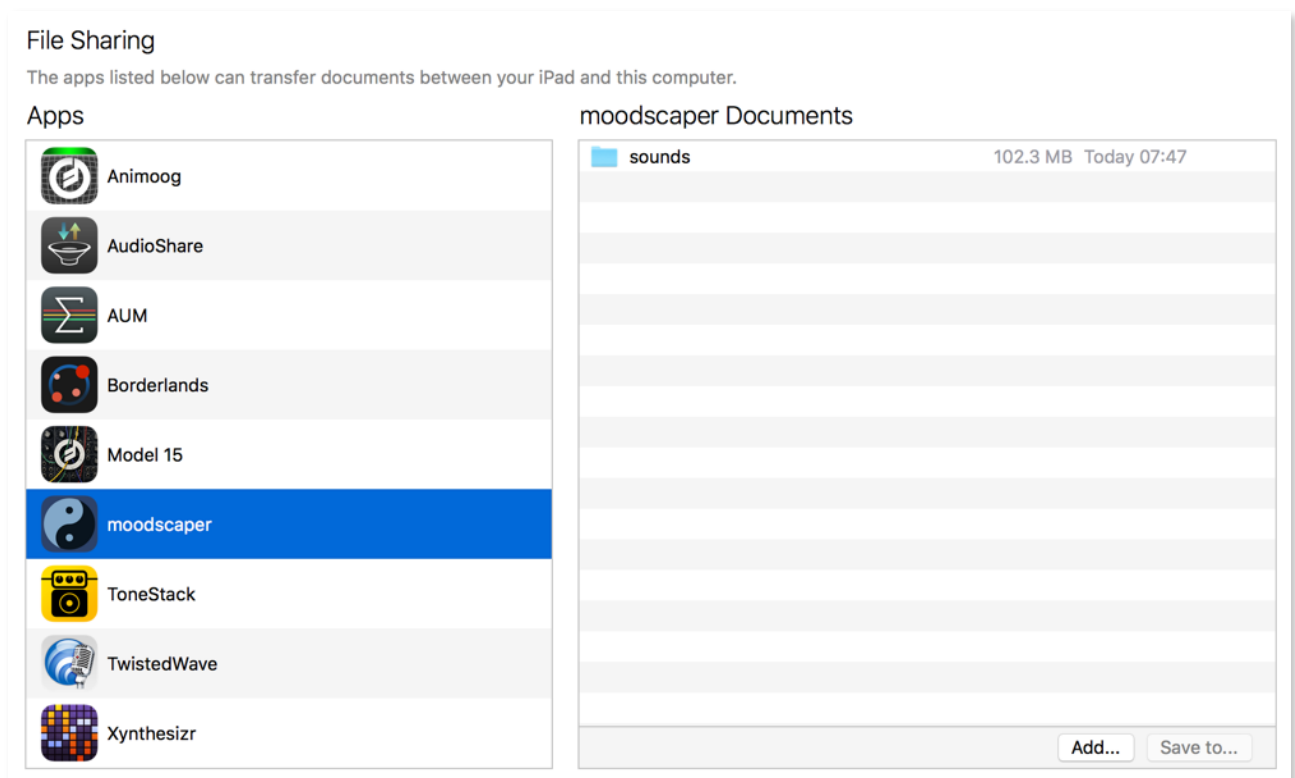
File Sharing

The apps listed below can transfer documents between your iPad and this computer.

Apps

Animoog
AudioShare
AUM
Borderlands
Model 15
moodscaper
ToneStack
TwistedWave
Xynthesizr

moodscaper Documents

sounds 102.3 MB Today 07:47

Add... Save to...